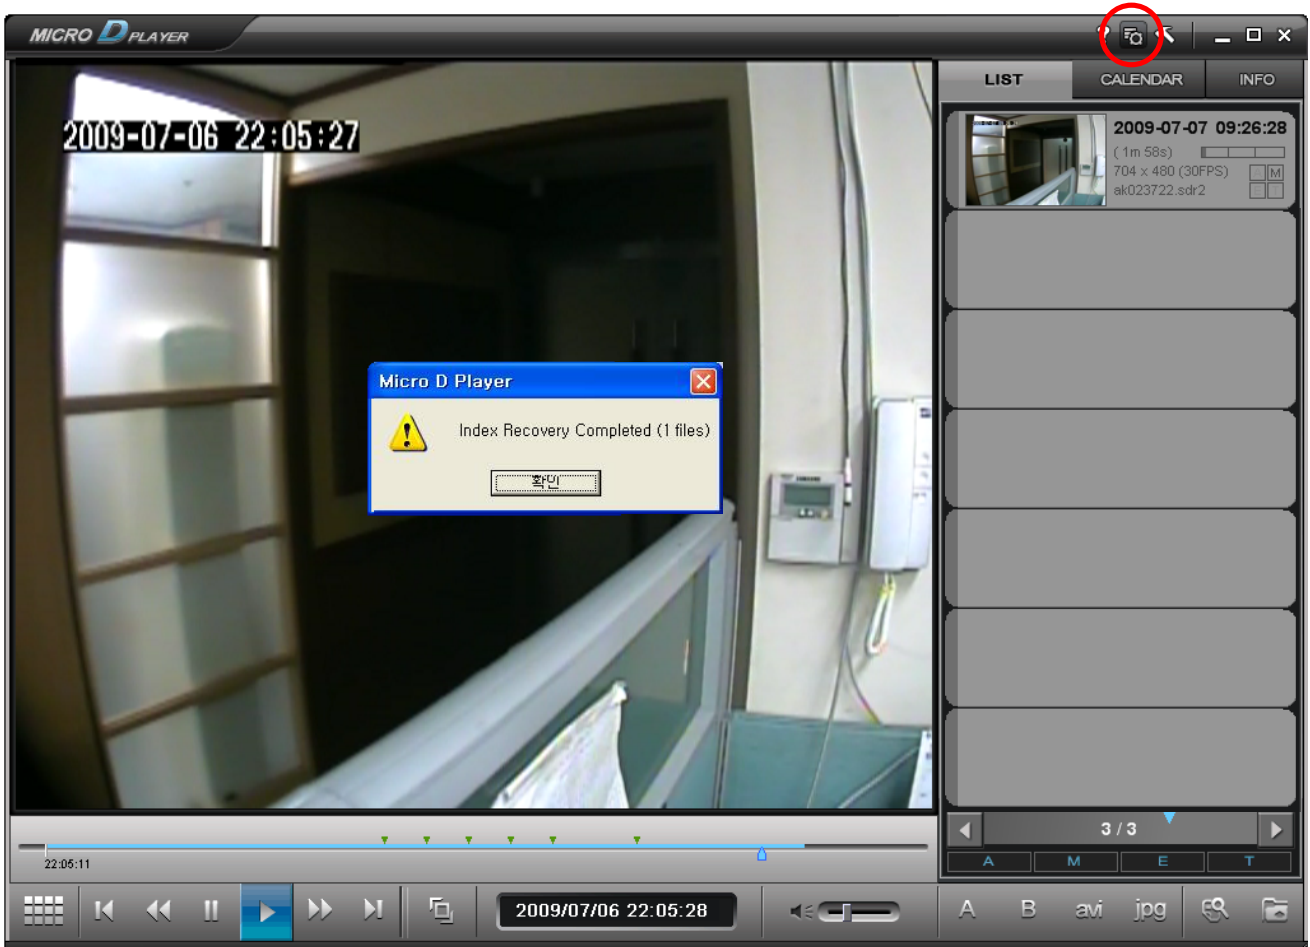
MICRO D PLAYER

? _ □ ×

LIST
CALENDAR
INFO

2009-07-06 22:05:27

2009-07-07 09:26:28
( 1m 58s)
704 x 480 (30FPS)
ak023722.sdr2
M

Micro D Player
Index Recovery Completed (1 files)
확인

3 / 3
A
M
E
T

22:05:11

2009/07/06 22:05:28

A
B
avi
jpg